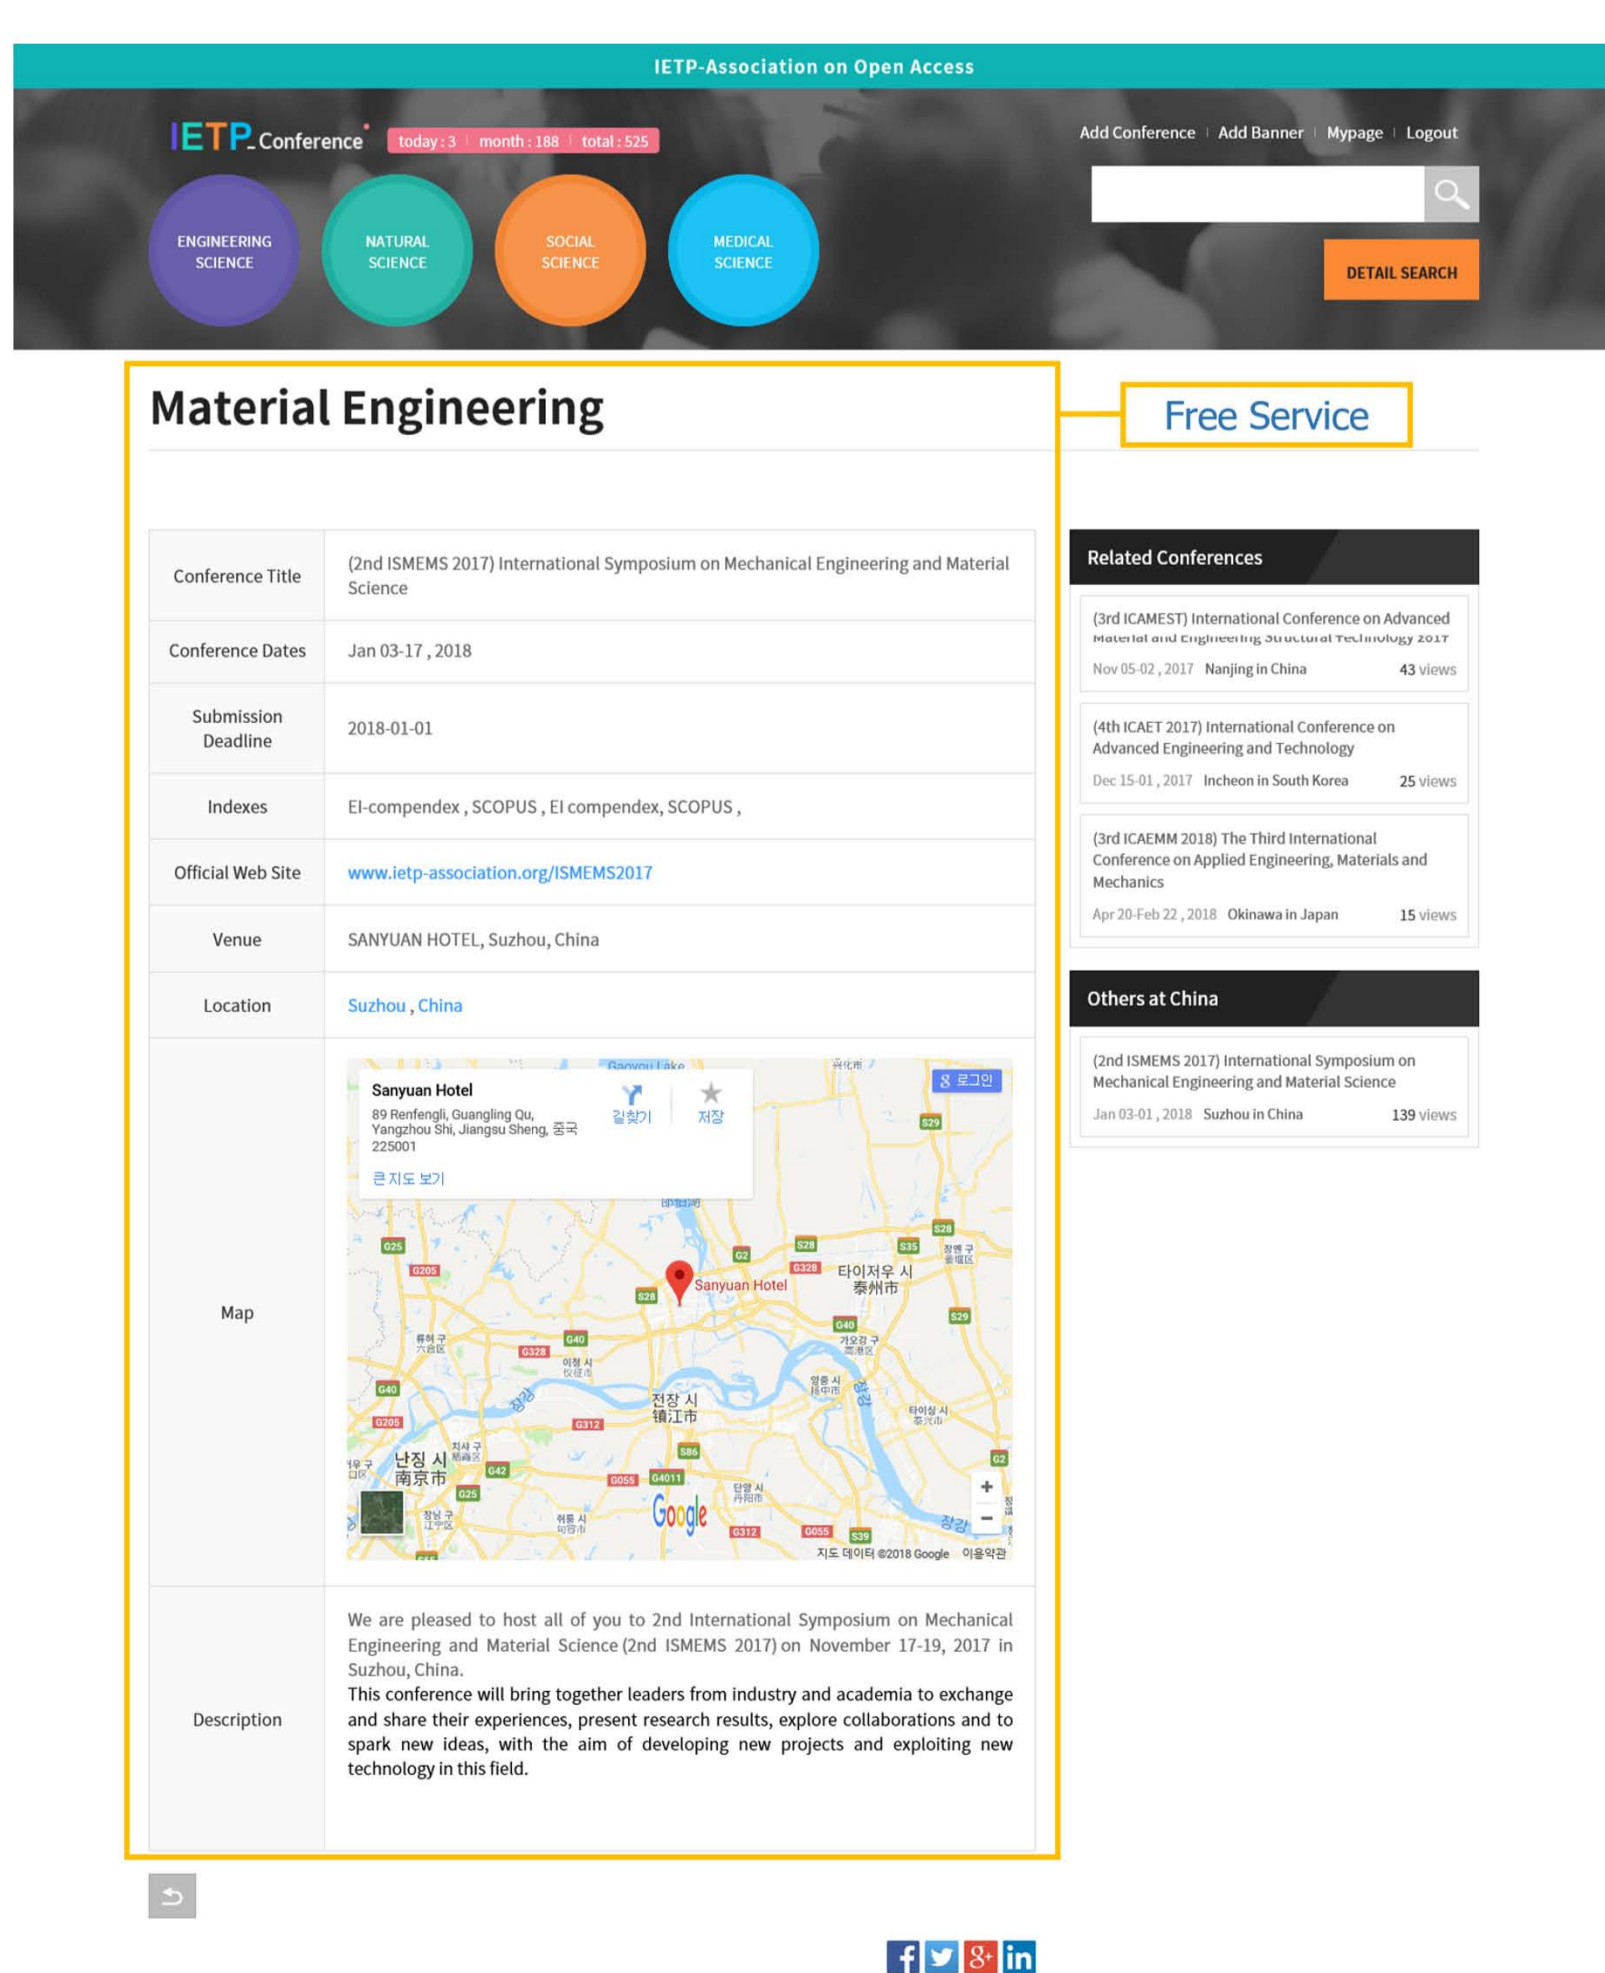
IETP-Association on Open Access

IETP_Conference

today : 3 | month : 188 | total : 525

Add Conference | Add Banner | Mypage | Logout

ENGINEERING SCIENCE

NATURAL SCIENCE

SOCIAL SCIENCE

MEDICAL SCIENCE

DETAIL SEARCH

Material Engineering

Free Service

| Conference Title | (2nd ISMEMS 2017) International Symposium on Mechanical Engineering and Material Science |
|---|---|
| Conference Dates | Jan 03-17 , 2018 |
| Submission Deadline | 2018-01-01 |
| Indexes | EI-compendex , SCOPUS , EI compendex, SCOPUS , |
| Official Web Site | www.ietp-association.org/ISMEMS2017 |
| Venue | SANYUAN HOTEL, Suzhou, China |
| Location | Suzhou , China |
| Map | Sanyuan Hotel 89 Renfengli, Guangling Qu, Yangzhou Shi, Jiangsu Sheng, 중국 225001 길찾기 저장 큰 지도 보기 로그인 Sanyuan Hotel 타이저우 시 泰州市 전장 시 镇江市 난징 시 南京市 Google 지도 데이터 ©2018 Google 이용약관 |
| Description | We are pleased to host all of you to 2nd International Symposium on Mechanical Engineering and Material Science (2nd ISMEMS 2017) on November 17-19, 2017 in Suzhou, China. This conference will bring together leaders from industry and academia to exchange and share their experiences, present research results, explore collaborations and to spark new ideas, with the aim of developing new projects and exploiting new technology in this field. |

Related Conferences

(3rd ICAMEST) International Conference on Advanced Material and Engineering Structural Technology 2017
Nov 05-02 , 2017 Nanjing in China 43 views

(4th ICAET 2017) International Conference on Advanced Engineering and Technology
Dec 15-01 , 2017 Incheon in South Korea 25 views

(3rd ICAEMM 2018) The Third International Conference on Applied Engineering, Materials and Mechanics
Apr 20-Feb 22 , 2018 Okinawa in Japan 15 views

Others at China

(2nd ISMEMS 2017) International Symposium on Mechanical Engineering and Material Science
Jan 03-01 , 2018 Suzhou in China 139 views